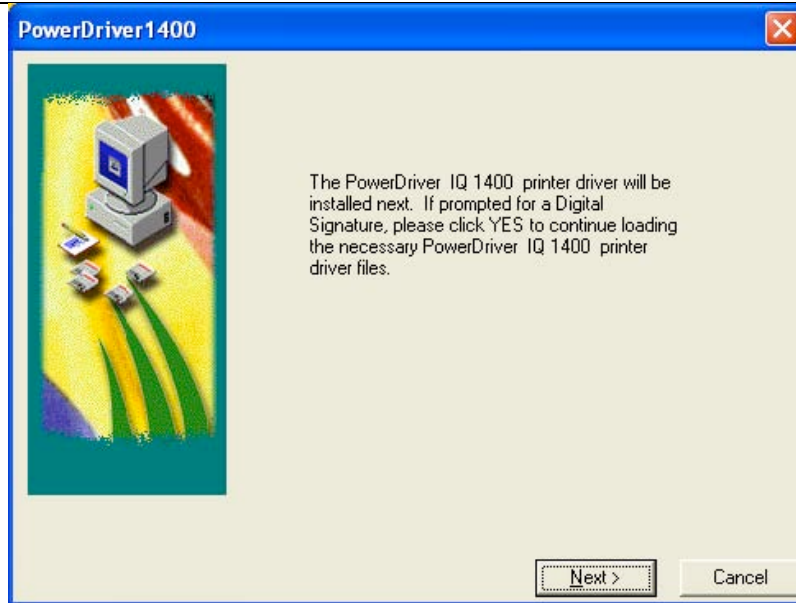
PowerDriver1400

The PowerDriver IQ 1400 printer driver will be installed next. If prompted for a Digital Signature, please click YES to continue loading the necessary PowerDriver IQ 1400 printer driver files.

Next >

Cancel